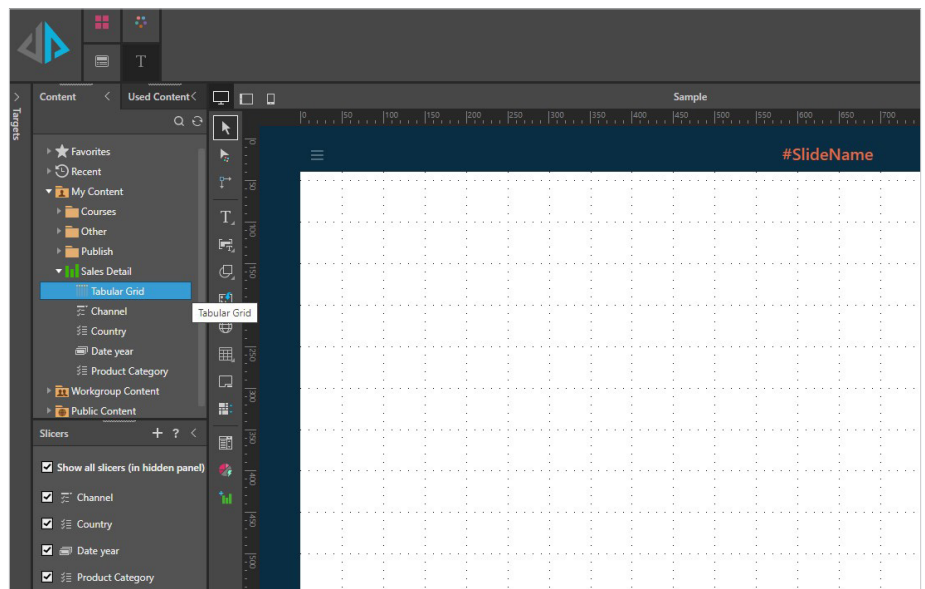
T

Targets

Content

Used Content

Sample

Favorites
Recent
My Content
Courses
Other
Publish
Sales Detail
Tabular Grid
Channel
Country
Date year
Product Category
Workgroup Content
Public Content

Tabular Grid

Slicers + ?

Show all slicers (in hidden panel)
Channel
Country
Date year
Product Category

0 50 100 150 200 250 300 350 400 450 500 550 600 650 700

#SlideName